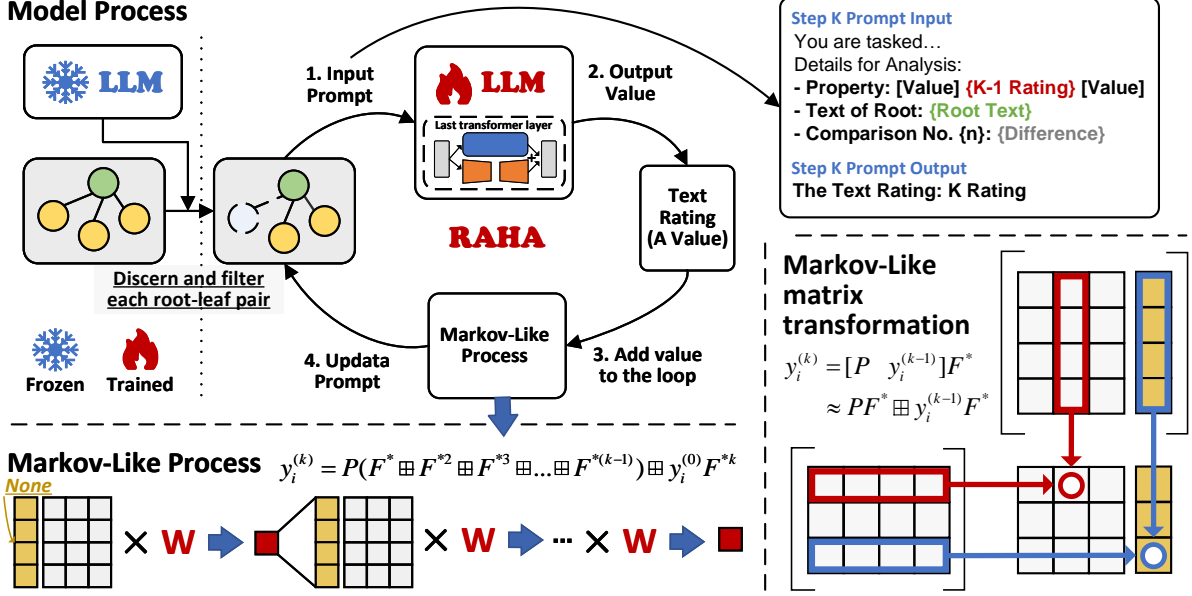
Model Process

LLM

Discern and filter each root-leaf pair

Frozen Trained

1. Input Prompt

LLM

Last transformer layer

RAHA

2. Output Value

Text Rating (A Value)

3. Add value to the loop

Markov-Like Process

4. Updata Prompt

Step K Prompt Input
You are tasked…
Details for Analysis:
- Property: [Value] {K-1 Rating} [Value]
- Text of Root: {Root Text}
- Comparison No. {n}: {Difference}

Step K Prompt Output
The Text Rating: K Rating

Markov-Like matrix transformation

$y_i^{(k)} = [P \quad y_i^{(k-1)}]F^*$

$\approx PF^* \boxplus y_i^{(k-1)}F^*$

Markov-Like Process $y_i^{(k)} = P(F^* \boxplus F^{*2} \boxplus F^{*3} \boxplus ... \boxplus F^{*(k-1)}) \boxplus y_i^{(0)}F^{*k}$

None

× W ··· × W × W